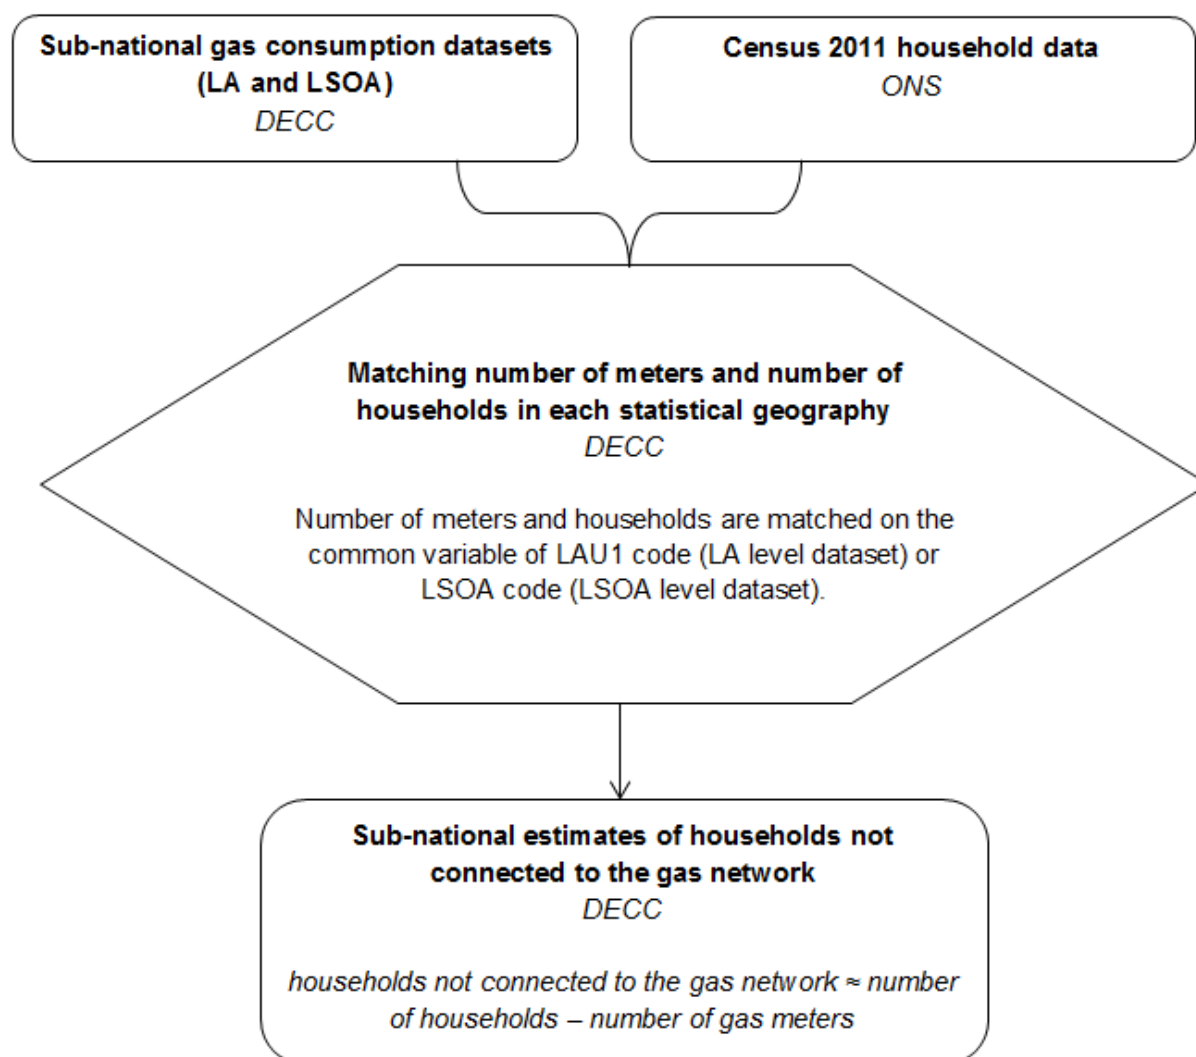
Sub-national gas consumption datasets (LA and LSOA)
DECC

Census 2011 household data
ONS

Matching number of meters and number of households in each statistical geography
DECC

Number of meters and households are matched on the common variable of LAU1 code (LA level dataset) or LSOA code (LSOA level dataset).

Sub-national estimates of households not connected to the gas network
DECC

households not connected to the gas network ≈ number of households – number of gas meters